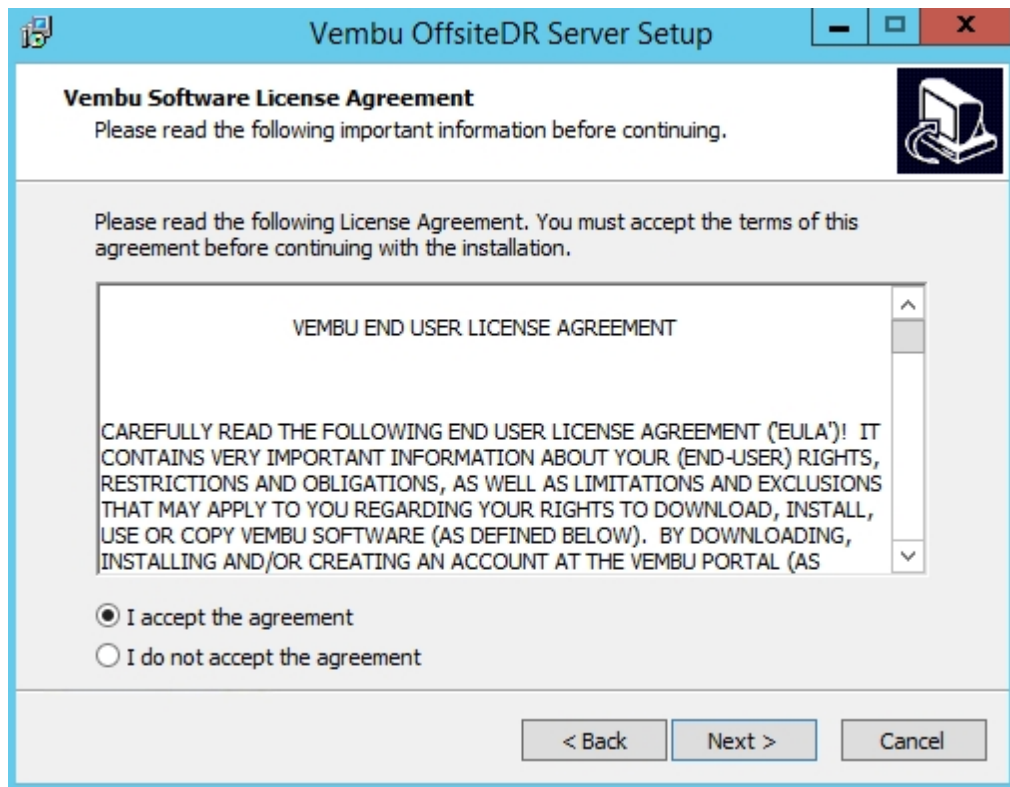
Vembu OffsiteDR Server Setup

Vembu Software License Agreement
Please read the following important information before continuing.

Please read the following License Agreement. You must accept the terms of this agreement before continuing with the installation.

VEMBU END USER LICENSE AGREEMENT

CAREFULLY READ THE FOLLOWING END USER LICENSE AGREEMENT ('EULA')! IT CONTAINS VERY IMPORTANT INFORMATION ABOUT YOUR (END-USER) RIGHTS, RESTRICTIONS AND OBLIGATIONS, AS WELL AS LIMITATIONS AND EXCLUSIONS THAT MAY APPLY TO YOU REGARDING YOUR RIGHTS TO DOWNLOAD, INSTALL, USE OR COPY VEMBU SOFTWARE (AS DEFINED BELOW). BY DOWNLOADING, INSTALLING AND/OR CREATING AN ACCOUNT AT THE VEMBU PORTAL (AS

I accept the agreement
I do not accept the agreement

< Back
Next >
Cancel